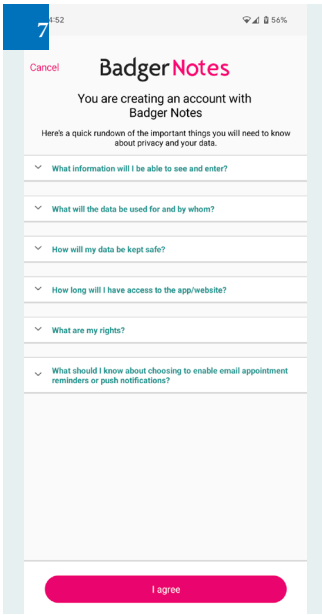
7

4:52

56%

Cancel

BadgerNotes

You are creating an account with Badger Notes

Here's a quick rundown of the important things you will need to know about privacy and your data.

What information will I be able to see and enter?

What will the data be used for and by whom?

How will my data be kept safe?

How long will I have access to the app/website?

What are my rights?

What should I know about choosing to enable email appointment reminders or push notifications?

I agree